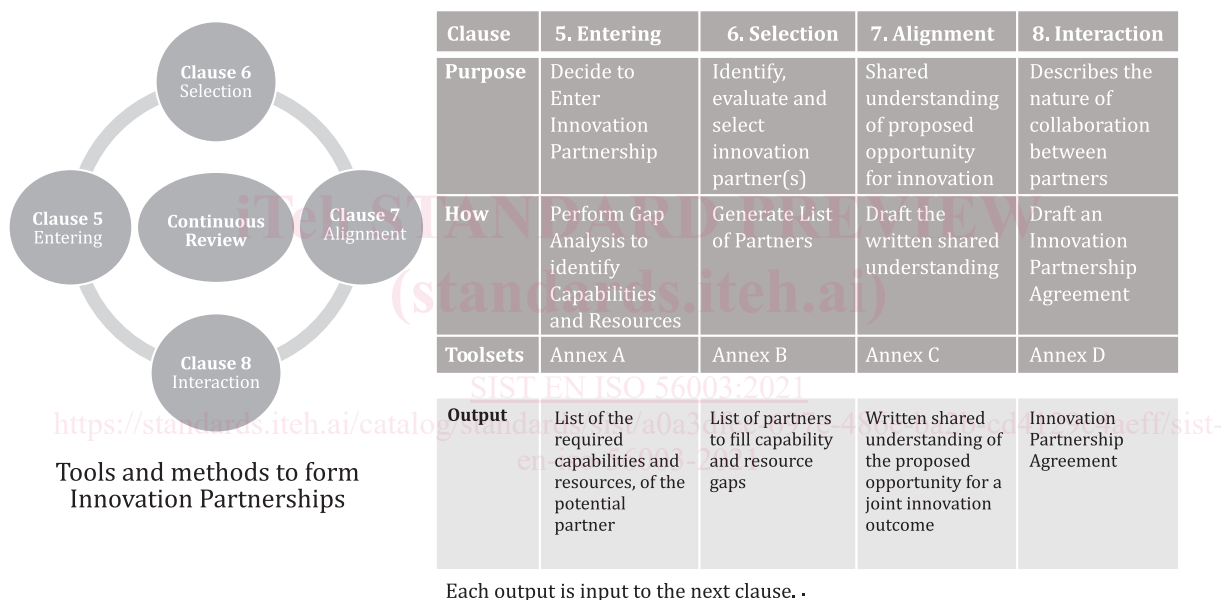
Clause 6
Selection

Clause 5
Entering

Continuous Review

Clause 7
Alignment

Clause 8
Interaction

Tools and methods to form Innovation Partnerships

| Clause | 5. Entering | 6. Selection | 7. Alignment | 8. Interaction |
|---|---|---|---|---|
| Purpose | Decide to Enter Innovation Partnership | Identify, evaluate and select innovation partner(s) | Shared understanding of proposed opportunity for innovation | Describes the nature of collaboration between partners |
| How | Perform Gap Analysis to identify Capabilities and Resources | Generate List of Partners | Draft the written shared understanding | Draft an Innovation Partnership Agreement |
| Toolsets | Annex A | Annex B | Annex C | Annex D |
| Output | List of the required capabilities and resources, of the potential partner | List of partners to fill capability and resource gaps | Written shared understanding of the proposed opportunity for a joint innovation outcome | Innovation Partnership Agreement |

Each output is input to the next clause. .

iTeh STANDARD PREVIEW
(standards.iteh.ai)
SIST EN ISO 56003:2021
https://standards.iteh.ai/catalog/standards/sist/a0a3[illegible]-48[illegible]eff/sist-en-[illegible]-2021